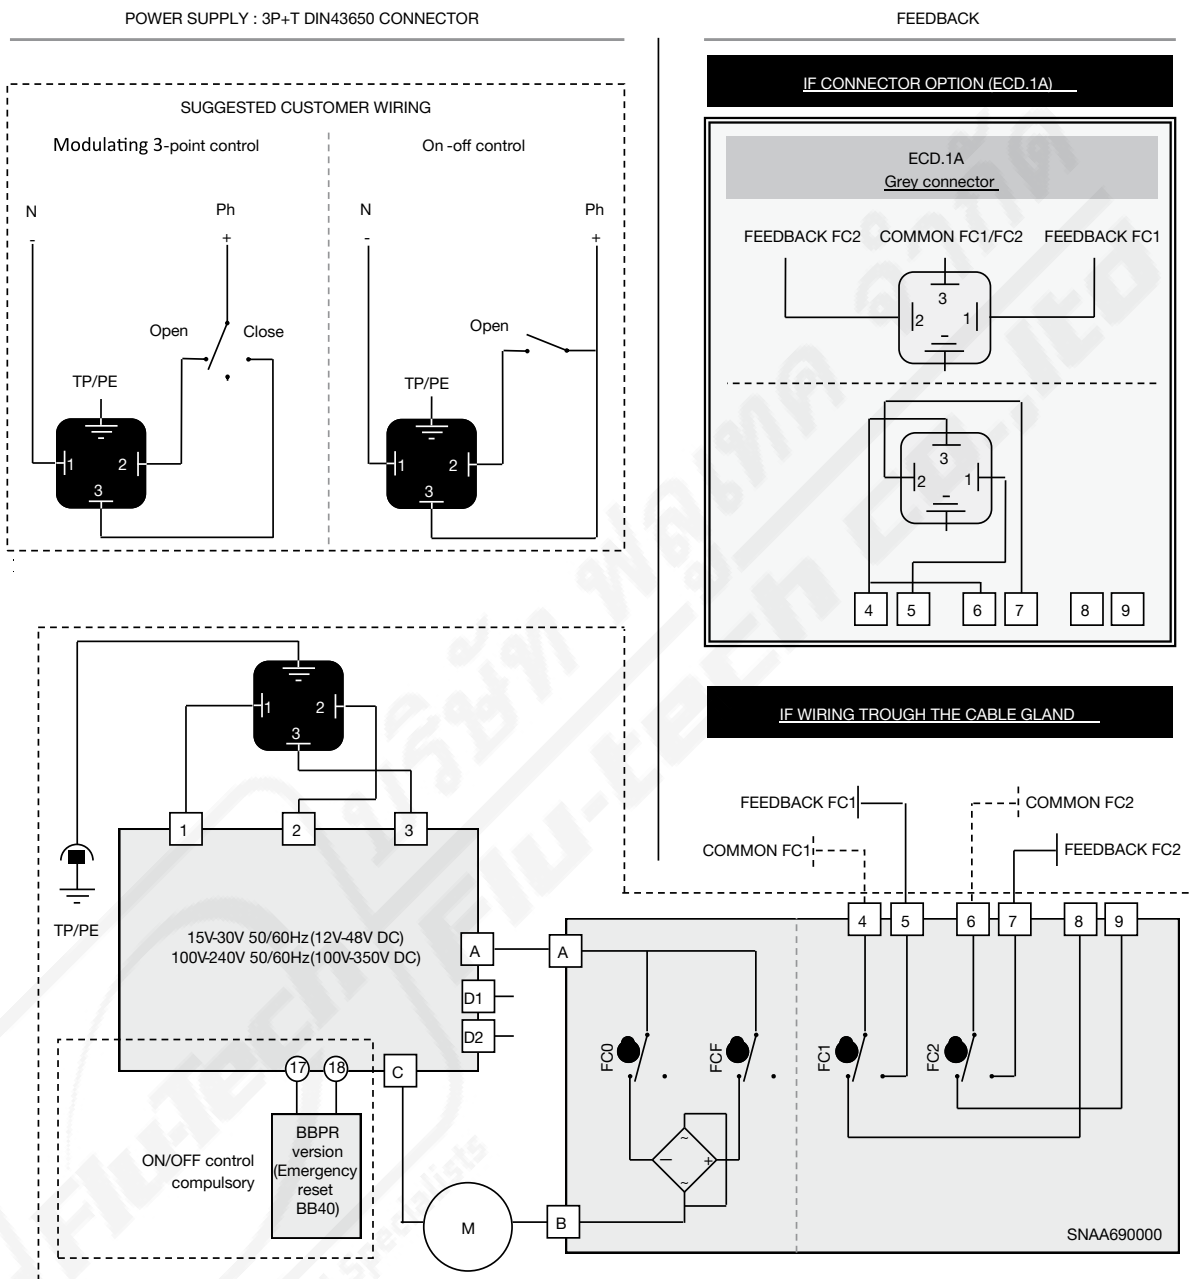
POWER SUPPLY : 3P+T DIN43650 CONNECTOR

FEEDBACK

SUGGESTED CUSTOMER WIRING

Modulating 3-point control

On -off control

N
-

Ph
+

Open

Close

TP/PE

1 2 3

N
-

Ph
+

Open

TP/PE

1 2 3

IF CONNECTOR OPTION (ECD.1A)

ECD.1A
Grey connector

FEEDBACK FC2 COMMON FC1/FC2 FEEDBACK FC1

3
2 1

3
2 1

4 5 6 7 8 9

IF WIRING TROUGH THE CABLE GLAND

FEEDBACK FC1

COMMON FC2

COMMON FC1

FEEDBACK FC2

1 2 3

1 2 3

TP/PE

15V-30V 50/60Hz(12V-48V DC)
100V-240V 50/60Hz(100V-350V DC)

A

A

D1

D2

17 18

C

ON/OFF control compulsory

BBPR version (Emergency reset BB40)

M

B

FC0

FCF

FC1

FC2

4 5 6 7 8 9

SNAA690000